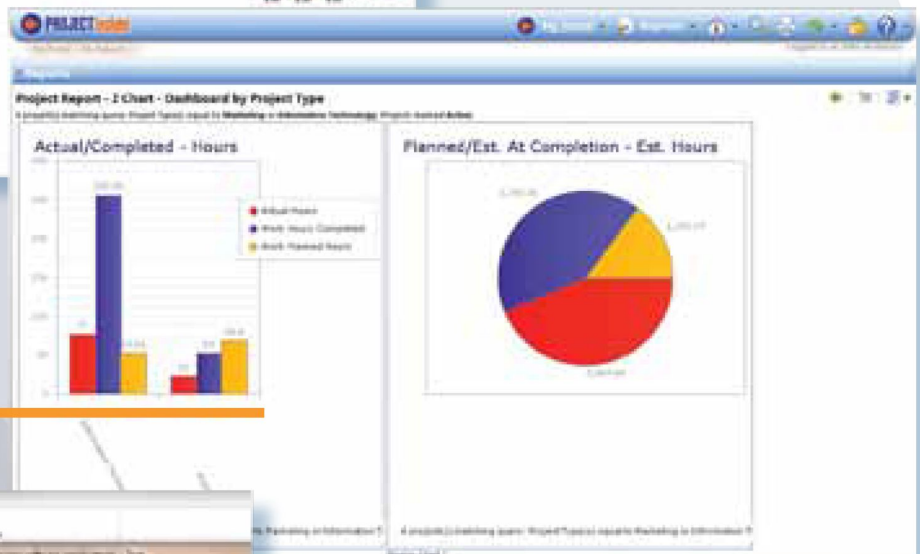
PROJECT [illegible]

My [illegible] Reports

Reports

Project Report - 2 Chart - Dashboard by Project Type

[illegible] Marketing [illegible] Information Technology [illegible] Active

Actual/Completed - Hours

Actual Hours
Work Hours Completed
Work Planned Hours

Planned/Est. At Completion - Est. Hours

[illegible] Marketing or Information T

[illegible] Marketing or Information T